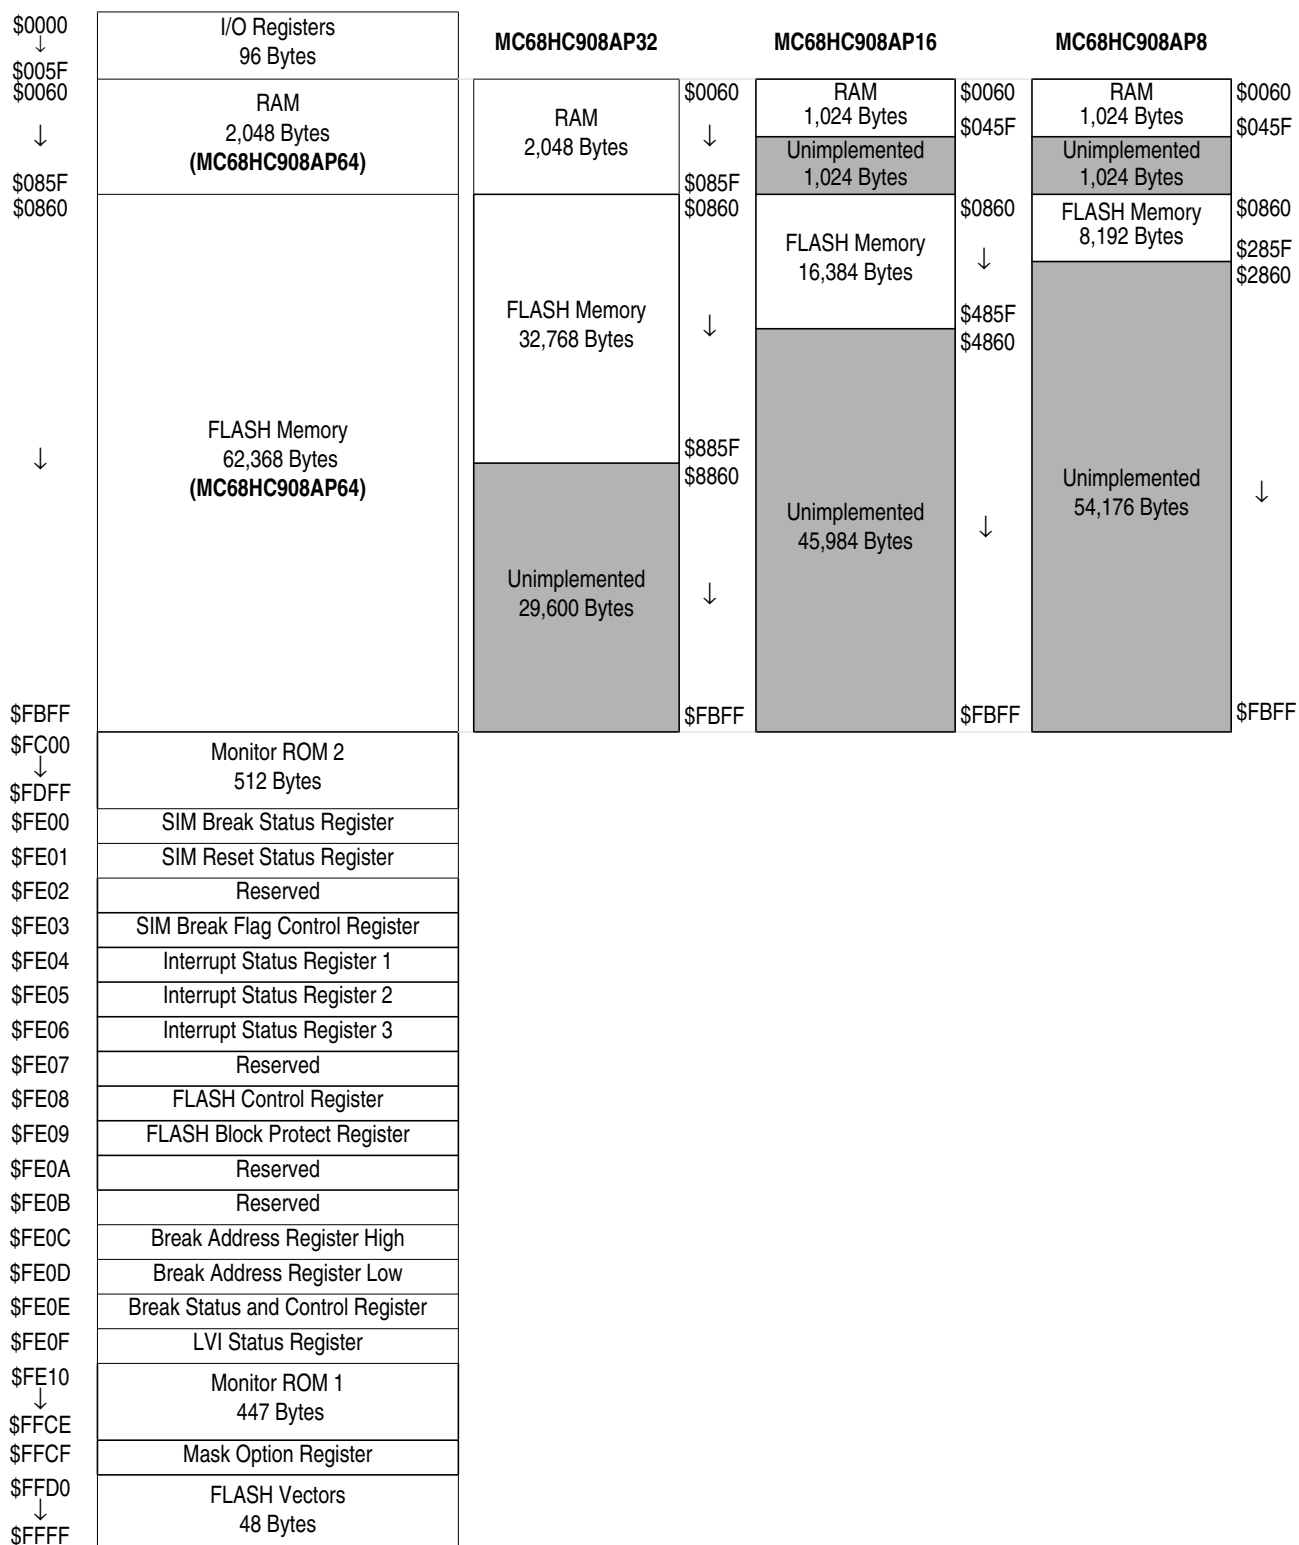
$0000
↓
$005F

I/O Registers
96 Bytes

$0060
↓
$085F

RAM
2,048 Bytes
**(MC68HC908AP64)**

$0860
↓
$FBFF

FLASH Memory
62,368 Bytes
**(MC68HC908AP64)**

$FC00
↓
$FDFF

Monitor ROM 2
512 Bytes

| | |
|---|---|
| $FE00 | SIM Break Status Register |
| $FE01 | SIM Reset Status Register |
| $FE02 | Reserved |
| $FE03 | SIM Break Flag Control Register |
| $FE04 | Interrupt Status Register 1 |
| $FE05 | Interrupt Status Register 2 |
| $FE06 | Interrupt Status Register 3 |
| $FE07 | Reserved |
| $FE08 | FLASH Control Register |
| $FE09 | FLASH Block Protect Register |
| $FE0A | Reserved |
| $FE0B | Reserved |
| $FE0C | Break Address Register High |
| $FE0D | Break Address Register Low |
| $FE0E | Break Status and Control Register |
| $FE0F | LVI Status Register |

$FE10
↓
$FFCE

Monitor ROM 1
447 Bytes

$FFCF
Mask Option Register

$FFD0
↓
$FFFF

FLASH Vectors
48 Bytes

**MC68HC908AP32**

RAM
2,048 Bytes
$0060
↓
$085F

FLASH Memory
32,768 Bytes
$0860
↓
$885F

Unimplemented
29,600 Bytes
$8860
↓
$FBFF

**MC68HC908AP16**

RAM
1,024 Bytes
$0060
$045F

Unimplemented
1,024 Bytes

FLASH Memory
16,384 Bytes
$0860
↓
$485F

Unimplemented
45,984 Bytes
$4860
↓
$FBFF

**MC68HC908AP8**

RAM
1,024 Bytes
$0060
$045F

Unimplemented
1,024 Bytes

FLASH Memory
8,192 Bytes
$0860
$285F

Unimplemented
54,176 Bytes
$2860
↓
$FBFF